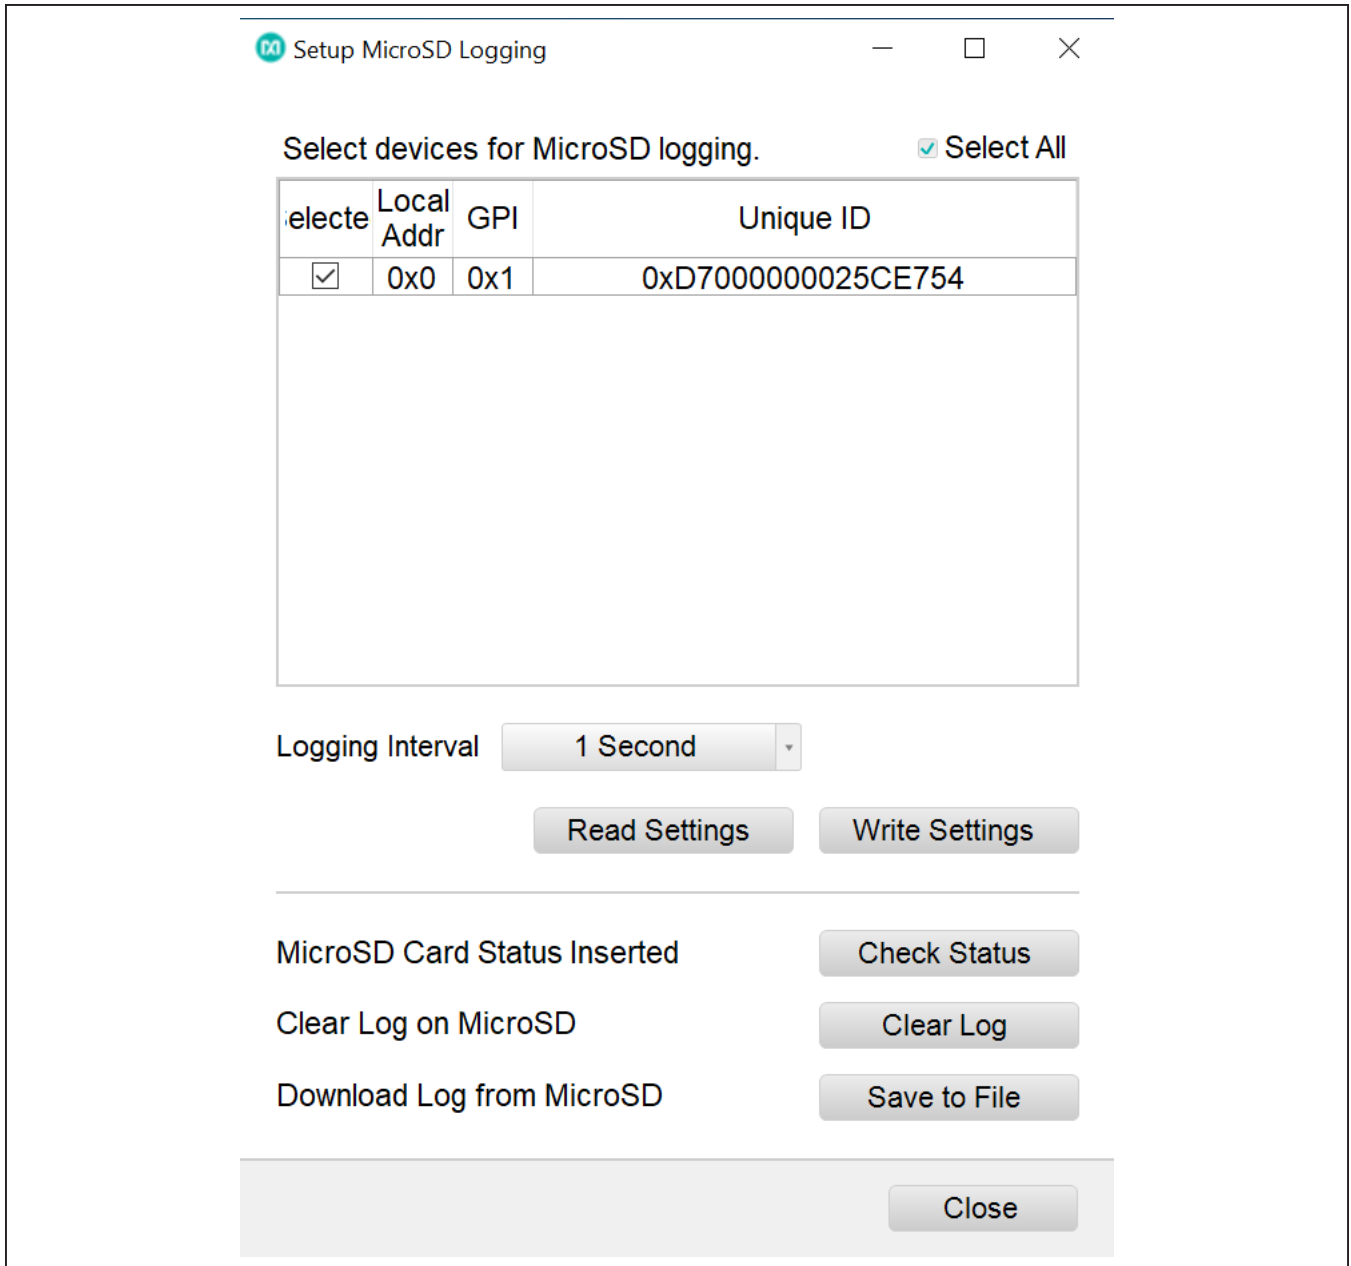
Setup MicroSD Logging

Select devices for MicroSD logging.

Select All

| electe | Local Addr | GPI | Unique ID |
|---|---|---|---|
| ☑ | 0x0 | 0x1 | 0xD7000000025CE754 |

Logging Interval

1 Second

Read Settings

Write Settings

MicroSD Card Status Inserted

Check Status

Clear Log on MicroSD

Clear Log

Download Log from MicroSD

Save to File

Close